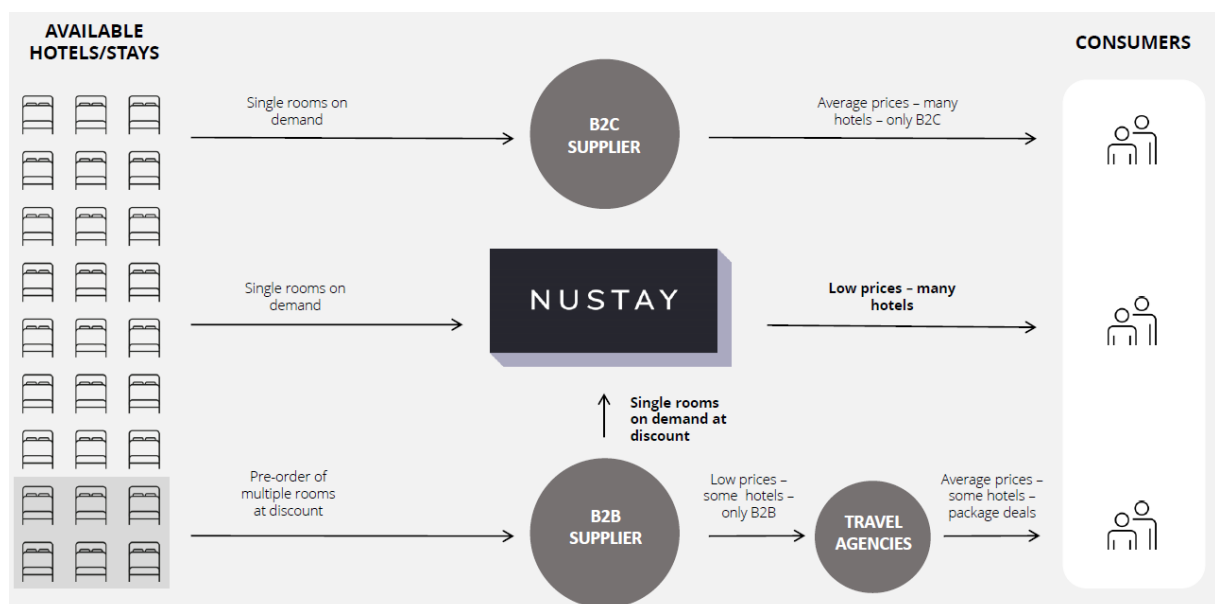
AVAILABLE HOTELS/STAYS

CONSUMERS

Single rooms on demand

B2C SUPPLIER

Average prices – many hotels – only B2C

Single rooms on demand

NUSTAY

Low prices – many hotels

Single rooms on demand at discount

Pre-order of multiple rooms at discount

B2B SUPPLIER

Low prices – some hotels – only B2B

TRAVEL AGENCIES

Average prices – some hotels – package deals